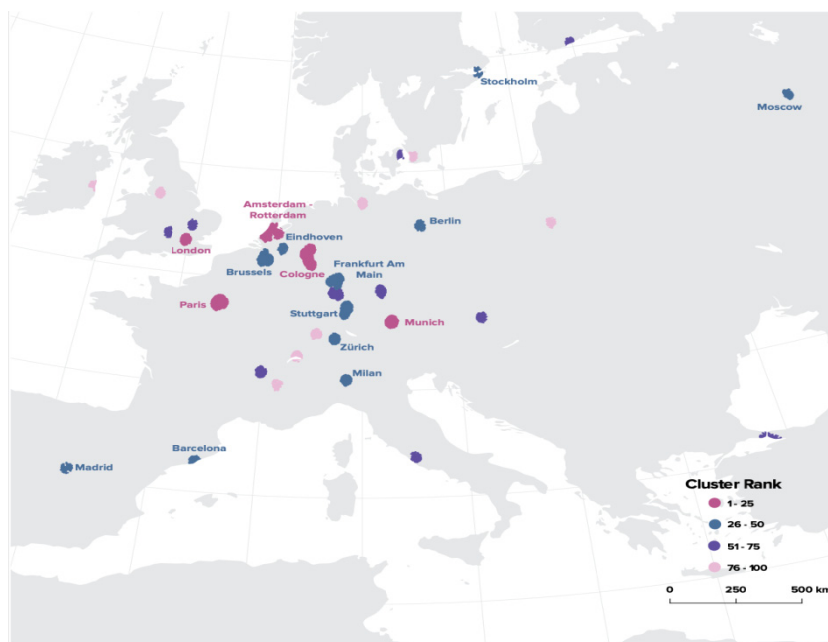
Stockholm

Moscow

Amsterdam - Rotterdam

Berlin

Eindhoven

London

Brussels

Cologne

Frankfurt Am Main

Paris

Stuttgart

Munich

Zürich

Milan

Barcelona

Madrid

Cluster Rank

1 - 25

26 - 50

51 - 75

76 - 100

0

250

500 km